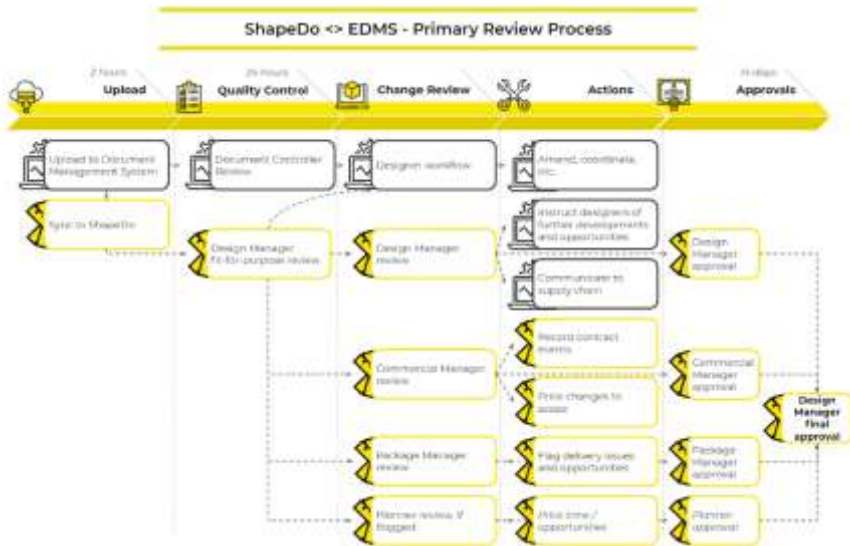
ShapeDo <> EDMS - Primary Review Process

2 hours
Upload

24 hours
Quality Control

Change Review

Actions

N days
Approvals

Upload to Document Management System

Document Controller Review

Designer workflow

Amend, coordinate, etc.

Sync to ShapeDo

Design Manager fit-for-purpose review

Design Manager review

Instruct designers of further developments and opportunities

Communicate to supply chain

Design Manager approval

Record contract events

Commercial Manager review

Price changes to assess

Commercial Manager approval

Design Manager final approval

Package Manager review

Flag delivery issues and opportunities

Package Manager approval

Planner review, if flagged

Price time / opportunities

Planner approval